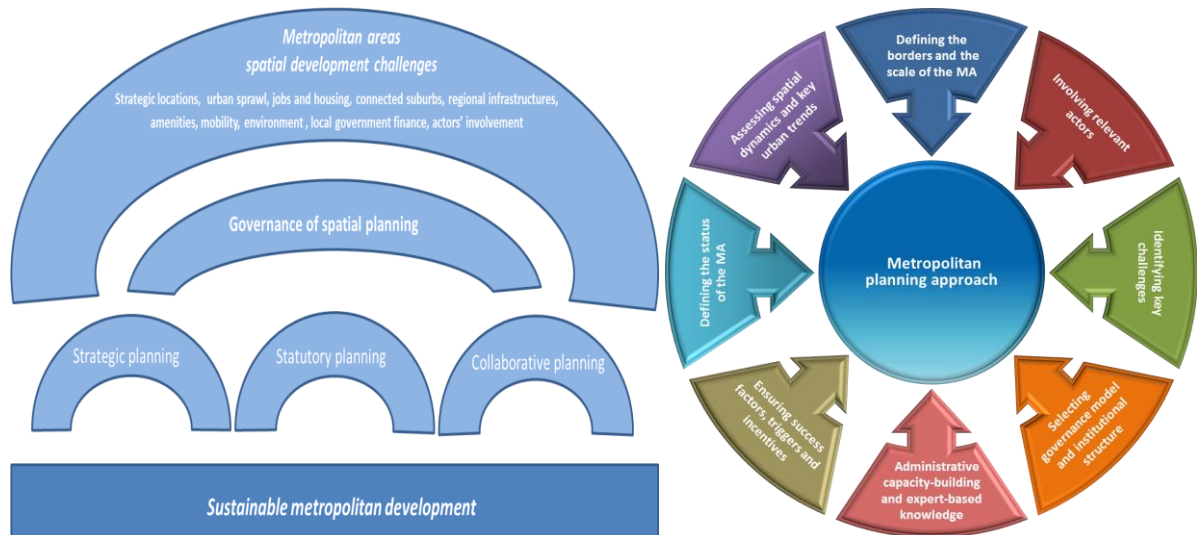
Metropolitan areas
spatial development challenges

Strategic locations, urban sprawl, jobs and housing, connected suburbs, regional infrastructures, amenities, mobility, environment , local government finance, actors' involvement

Governance of spatial planning

Strategic planning

Statutory planning

Collaborative planning

Sustainable metropolitan development

Defining the borders and the scale of the MA

Involving relevant actors

Identifying key challenges

Selecting governance model and institutional structure

Administrative capacity-building and expert-based knowledge

Ensuring success factors, triggers and incentives

Defining the status of the MA

Assessing spatial dynamics and key urban trends

Metropolitan planning approach